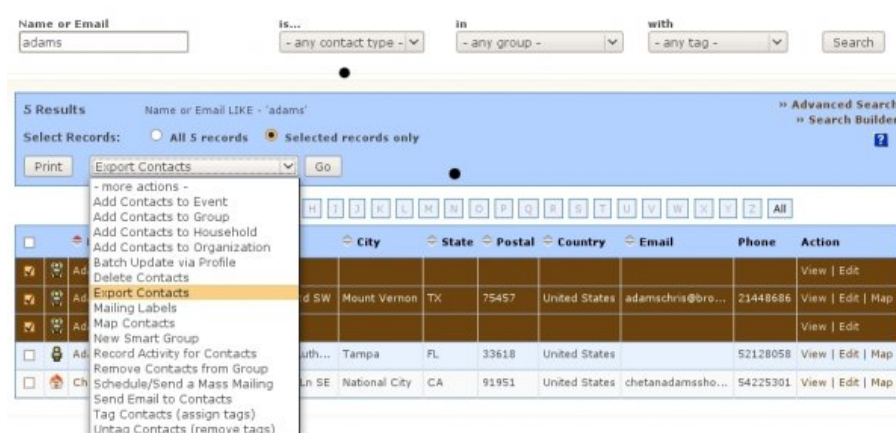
Name or Email
adams

is...
- any contact type -

in
- any group -

with
- any tag -

Search

5 Results Name or Email LIKE - 'adams'

» Advanced Search
» Search Builder

Select Records: All 5 records Selected records only

Print Export Contacts Go

- more actions -
Add Contacts to Event
Add Contacts to Group
Add Contacts to Household
Add Contacts to Organization
Batch Update via Profile
Delete Contacts
Export Contacts
Mailing Labels
Map Contacts
New Smart Group
Record Activity for Contacts
Remove Contacts from Group
Schedule/Send a Mass Mailing
Send Email to Contacts
Tag Contacts (assign tags)
Untag Contacts (remove tags)

H I J K L M N O P Q R S T U V W X Y Z All

| | | | | City | State | Postal | Country | Email | Phone | Action |
|---|---|---|---|---|---|---|---|---|---|---|
| | | Ad | | | | | | | | View \| Edit |
| | | Ad | rd SW | Mount Vernon | TX | 75457 | United States | adamschris@bro... | 21448686 | View \| Edit \| Map |
| | | Ad | | | | | | | | View \| Edit |
| | | Ad | uth... | Tampa | FL | 33618 | United States | | 52128058 | View \| Edit \| Map |
| | | Ch | Ln SE | National City | CA | 91951 | United States | chetanadamssho... | 54225301 | View \| Edit \| Map |